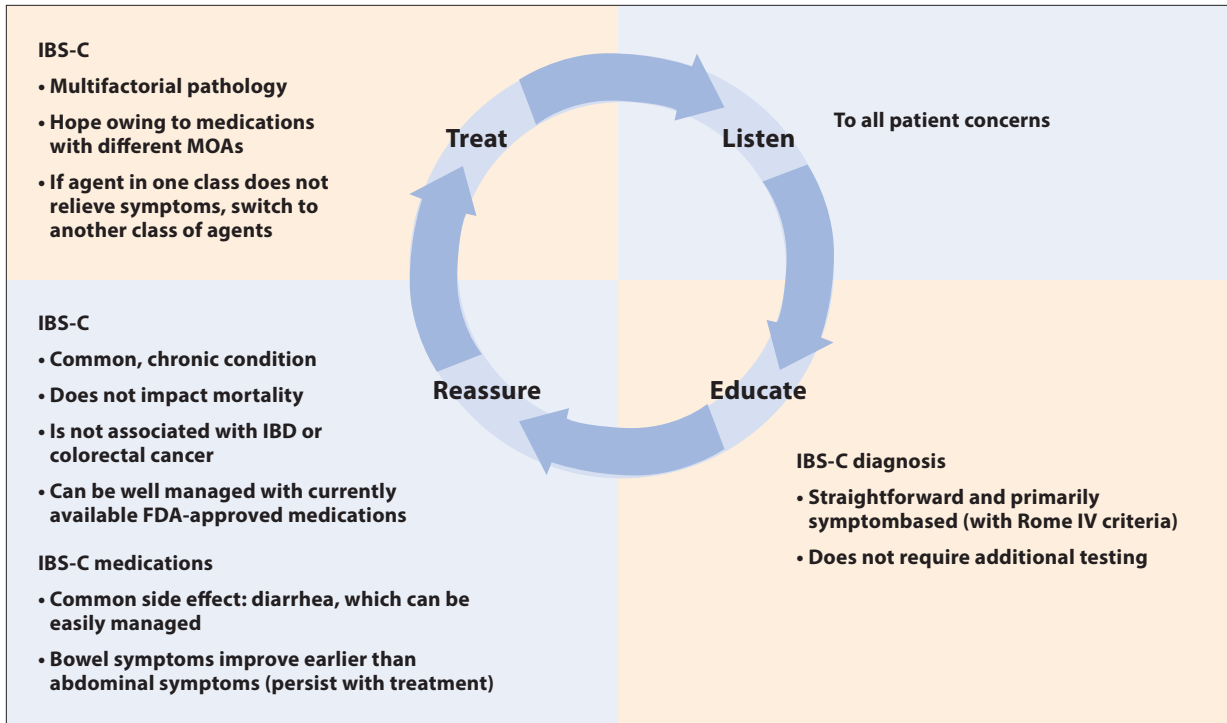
IBS-C

• Multifactorial pathology

• Hope owing to medications with different MOAs

• If agent in one class does not relieve symptoms, switch to another class of agents

Treat

Listen

To all patient concerns

Reassure

Educate

IBS-C

• Common, chronic condition

• Does not impact mortality

• Is not associated with IBD or colorectal cancer

• Can be well managed with currently available FDA-approved medications

IBS-C medications

• Common side effect: diarrhea, which can be easily managed

• Bowel symptoms improve earlier than abdominal symptoms (persist with treatment)

IBS-C diagnosis

• Straightforward and primarily symptombased (with Rome IV criteria)

• Does not require additional testing